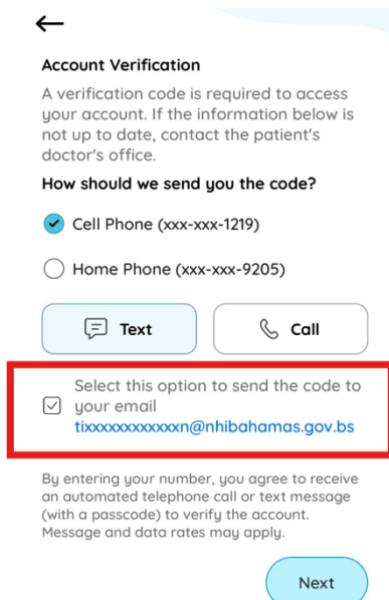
←

Account Verification

A verification code is required to access your account. If the information below is not up to date, contact the patient's doctor's office.

How should we send you the code?

Cell Phone (xxx-xxx-1219)

Home Phone (xxx-xxx-9205)

Text

Call

Select this option to send the code to your email tixxxxxxxxxxxxn@nhibahamas.gov.bs

By entering your number, you agree to receive an automated telephone call or text message (with a passcode) to verify the account. Message and data rates may apply.

Next